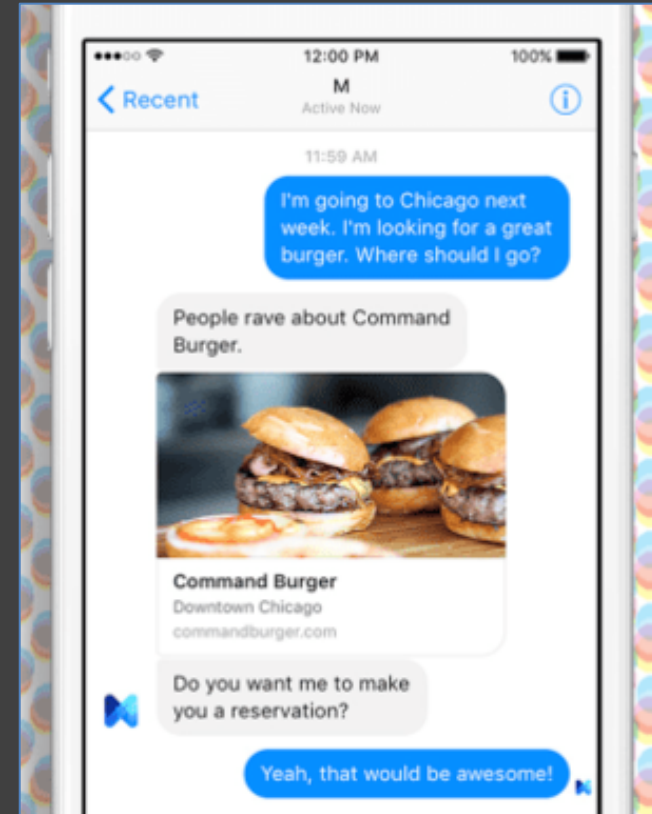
12:00 PM

100%

Recent

M

Active Now

11:59 AM

I'm going to Chicago next week. I'm looking for a great burger. Where should I go?

People rave about Command Burger.

Command Burger

Downtown Chicago

commandburger.com

Do you want me to make you a reservation?

Yeah, that would be awesome!